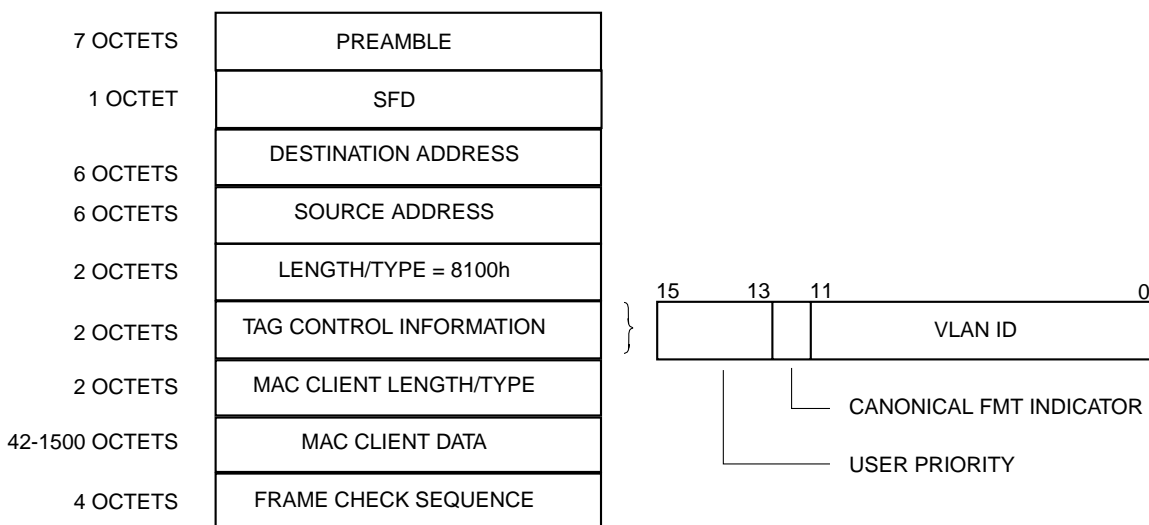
7 OCTETS PREAMBLE

1 OCTET SFD

6 OCTETS DESTINATION ADDRESS

6 OCTETS SOURCE ADDRESS

2 OCTETS LENGTH/TYPE = 8100h

2 OCTETS TAG CONTROL INFORMATION

2 OCTETS MAC CLIENT LENGTH/TYPE

42-1500 OCTETS MAC CLIENT DATA

4 OCTETS FRAME CHECK SEQUENCE

15 13 11 0

VLAN ID

CANONICAL FMT INDICATOR

USER PRIORITY